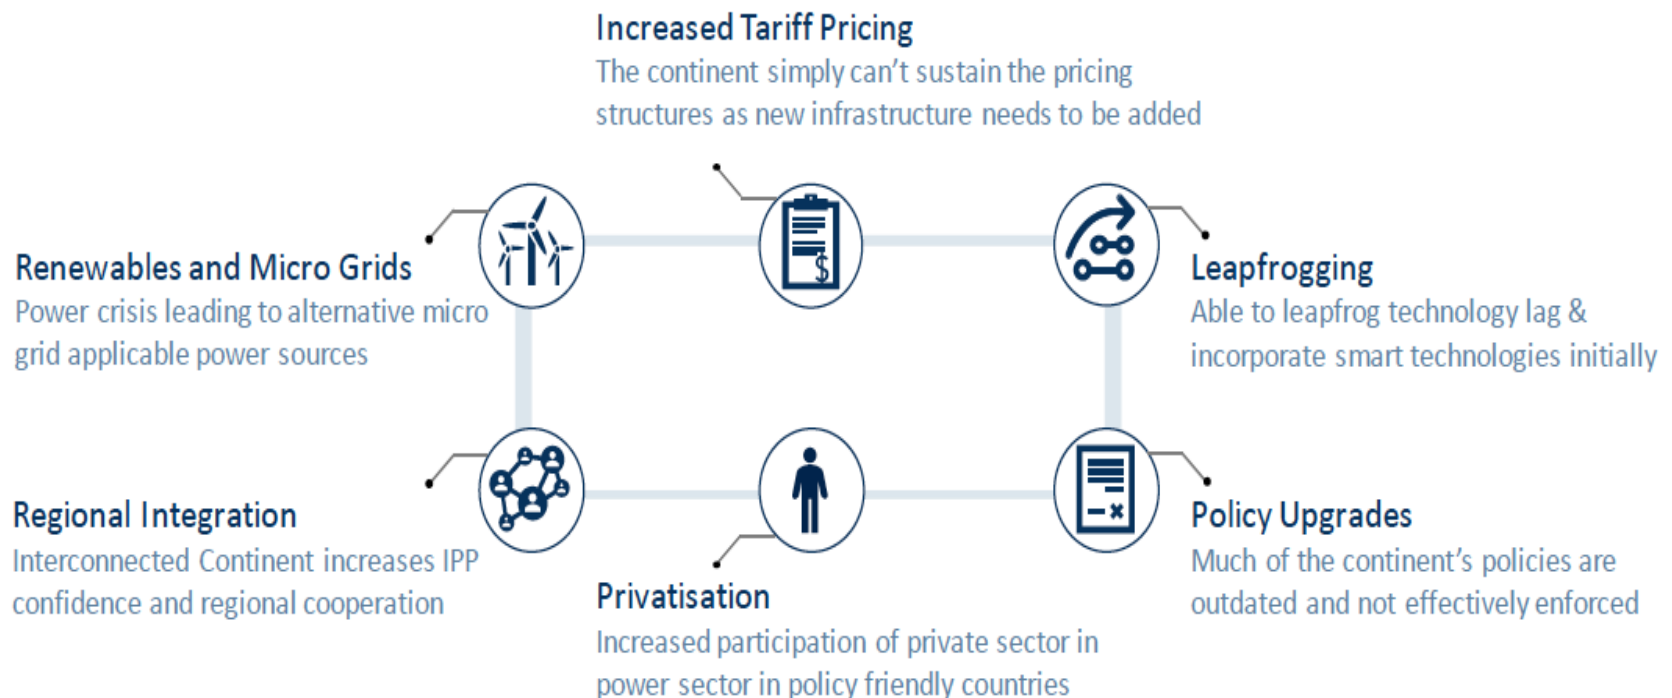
Increased Tariff Pricing
The continent simply can't sustain the pricing structures as new infrastructure needs to be added

Renewables and Micro Grids
Power crisis leading to alternative micro grid applicable power sources

Leapfrogging
Able to leapfrog technology lag & incorporate smart technologies initially

Regional Integration
Interconnected Continent increases IPP confidence and regional cooperation

Privatisation
Increased participation of private sector in power sector in policy friendly countries

Policy Upgrades
Much of the continent's policies are outdated and not effectively enforced